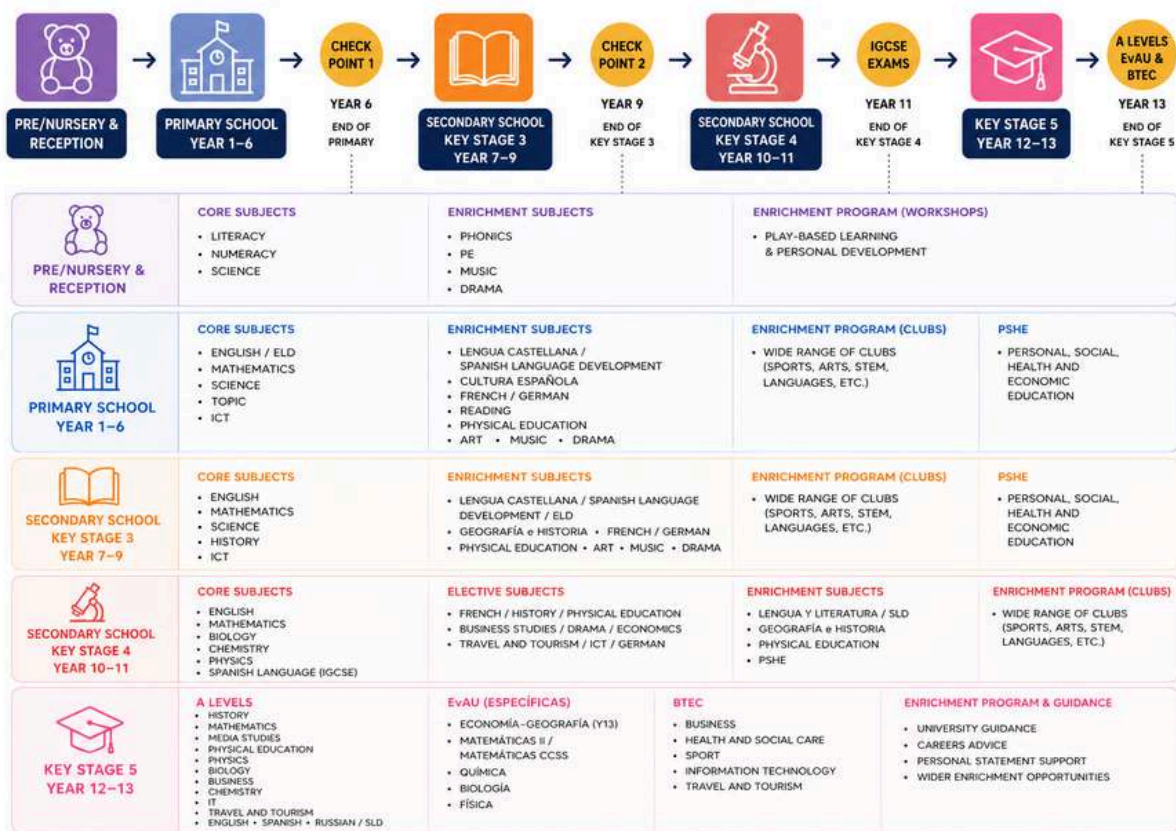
PRE/NURSERY & RECEPTION → PRIMARY SCHOOL YEAR 1–6 → CHECK POINT 1 YEAR 6 END OF PRIMARY → SECONDARY SCHOOL KEY STAGE 3 YEAR 7–9 → CHECK POINT 2 YEAR 9 END OF KEY STAGE 3 → SECONDARY SCHOOL KEY STAGE 4 YEAR 10–11 → IGCSE EXAMS YEAR 11 END OF KEY STAGE 4 → KEY STAGE 5 YEAR 12–13 → A LEVELS EvAU & BTEC YEAR 13 END OF KEY STAGE 5

PRE/NURSERY & RECEPTION

CORE SUBJECTS
• LITERACY
• NUMERACY
• SCIENCE

ENRICHMENT SUBJECTS
• PHONICS
• PE
• MUSIC
• DRAMA

ENRICHMENT PROGRAM (WORKSHOPS)
• PLAY-BASED LEARNING & PERSONAL DEVELOPMENT

PRIMARY SCHOOL YEAR 1–6

CORE SUBJECTS
• ENGLISH / ELD
• MATHEMATICS
• SCIENCE
• TOPIC
• ICT

ENRICHMENT SUBJECTS
• LENGUA CASTELLANA / SPANISH LANGUAGE DEVELOPMENT
• CULTURA ESPAÑOLA
• FRENCH / GERMAN
• READING
• PHYSICAL EDUCATION
• ART • MUSIC • DRAMA

ENRICHMENT PROGRAM (CLUBS)
• WIDE RANGE OF CLUBS (SPORTS, ARTS, STEM, LANGUAGES, ETC.)

PSHE
• PERSONAL, SOCIAL, HEALTH AND ECONOMIC EDUCATION

SECONDARY SCHOOL KEY STAGE 3 YEAR 7–9

CORE SUBJECTS
• ENGLISH
• MATHEMATICS
• SCIENCE
• HISTORY
• ICT

ENRICHMENT SUBJECTS
• LENGUA CASTELLANA / SPANISH LANGUAGE DEVELOPMENT / ELD
• GEOGRAFÍA e HISTORIA • FRENCH / GERMAN
• PHYSICAL EDUCATION • ART • MUSIC • DRAMA

ENRICHMENT PROGRAM (CLUBS)
• WIDE RANGE OF CLUBS (SPORTS, ARTS, STEM, LANGUAGES, ETC.)

PSHE
• PERSONAL, SOCIAL, HEALTH AND ECONOMIC EDUCATION

SECONDARY SCHOOL KEY STAGE 4 YEAR 10–11

CORE SUBJECTS
• ENGLISH
• MATHEMATICS
• BIOLOGY
• CHEMISTRY
• PHYSICS
• SPANISH LANGUAGE (IGCSE)

ELECTIVE SUBJECTS
• FRENCH / HISTORY / PHYSICAL EDUCATION
• BUSINESS STUDIES / DRAMA / ECONOMICS
• TRAVEL AND TOURISM / ICT / GERMAN

ENRICHMENT SUBJECTS
• LENGUA Y LITERATURA / SLD
• GEOGRAFÍA e HISTORIA
• PHYSICAL EDUCATION
• PSHE

ENRICHMENT PROGRAM (CLUBS)
• WIDE RANGE OF CLUBS (SPORTS, ARTS, STEM, LANGUAGES, ETC.)

KEY STAGE 5 YEAR 12–13

A LEVELS
• HISTORY
• MATHEMATICS
• MEDIA STUDIES
• PHYSICAL EDUCATION
• PHYSICS
• BIOLOGY
• BUSINESS
• CHEMISTRY
• IT
• TRAVEL AND TOURISM
• ENGLISH • SPANISH • RUSSIAN / SLD

EvAU (ESPECÍFICAS)
• ECONOMÍA-GEOGRAFÍA (Y13)
• MATEMÁTICAS II / MATEMÁTICAS CCSS
• QUÍMICA
• BIOLOGÍA
• FÍSICA

BTEC
• BUSINESS
• HEALTH AND SOCIAL CARE
• SPORT
• INFORMATION TECHNOLOGY
• TRAVEL AND TOURISM

ENRICHMENT PROGRAM & GUIDANCE
• UNIVERSITY GUIDANCE
• CAREERS ADVICE
• PERSONAL STATEMENT SUPPORT
• WIDER ENRICHMENT OPPORTUNITIES